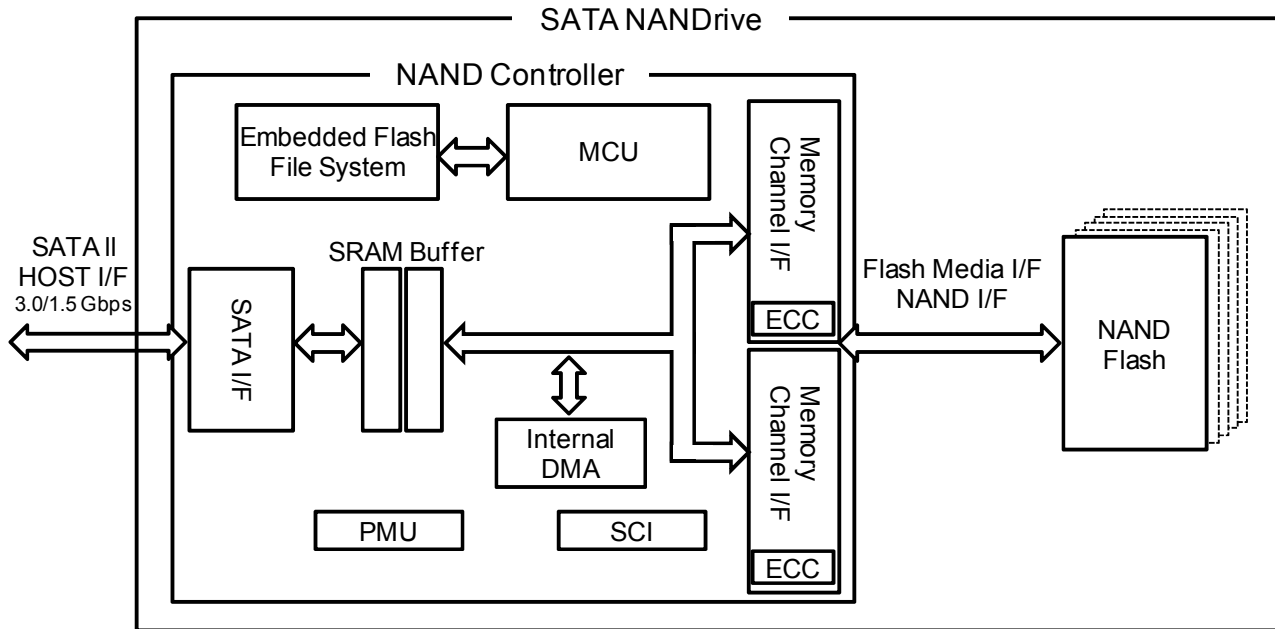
SATA NANDrive

NAND Controller

Embedded Flash File System

MCU

Memory Channel I/F

ECC

SATA II HOST I/F 3.0/1.5 Gbps

SRAM Buffer

SATA I/F

Flash Media I/F NAND I/F

NAND Flash

Internal DMA

Memory Channel I/F

ECC

PMU

SCI